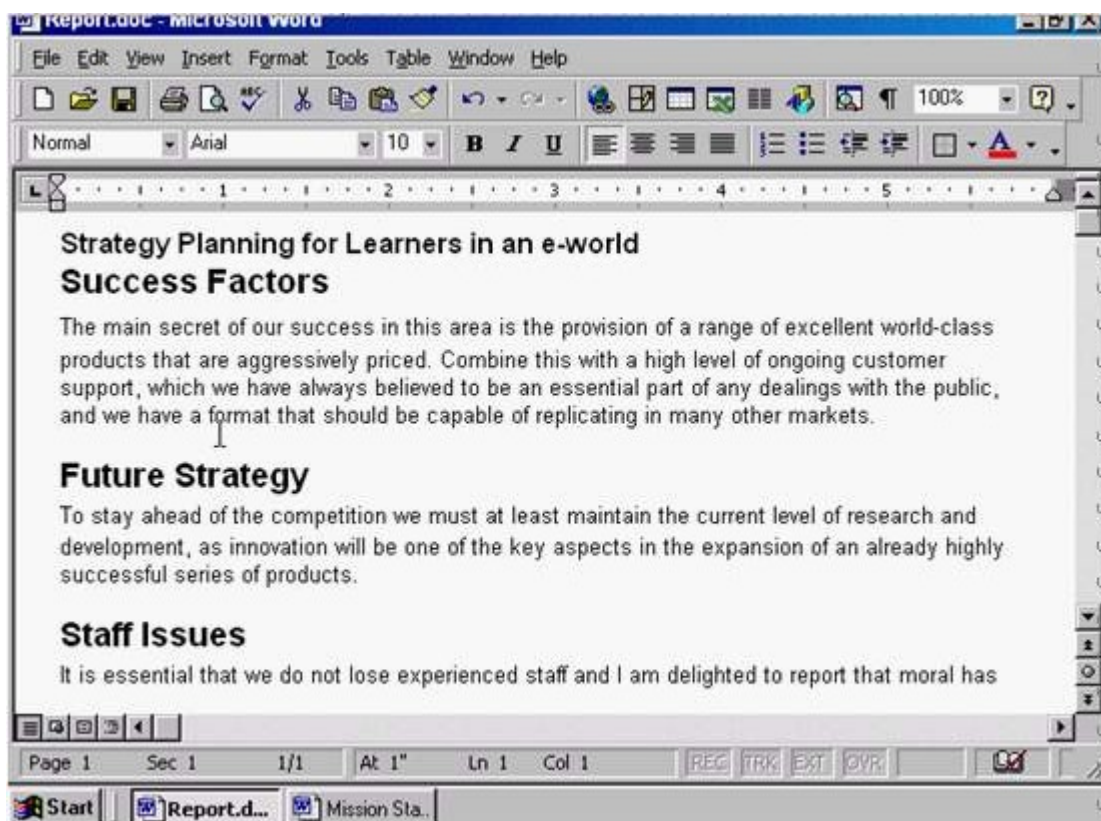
Report.doc - Microsoft Word

File Edit View Insert Format Tools Table Window Help

100%

Normal Arial 10 B I U

1 2 3 4 5

Strategy Planning for Learners in an e-world
Success Factors

The main secret of our success in this area is the provision of a range of excellent world-class products that are aggressively priced. Combine this with a high level of ongoing customer support, which we have always believed to be an essential part of any dealings with the public, and we have a format that should be capable of replicating in many other markets.

Future Strategy

To stay ahead of the competition we must at least maintain the current level of research and development, as innovation will be one of the key aspects in the expansion of an already highly successful series of products.

Staff Issues

It is essential that we do not lose experienced staff and I am delighted to report that moral has

Page 1 Sec 1 1/1 At 1" Ln 1 Col 1 REC TRK EXT OVR

Start Report.d... Mission Sta...